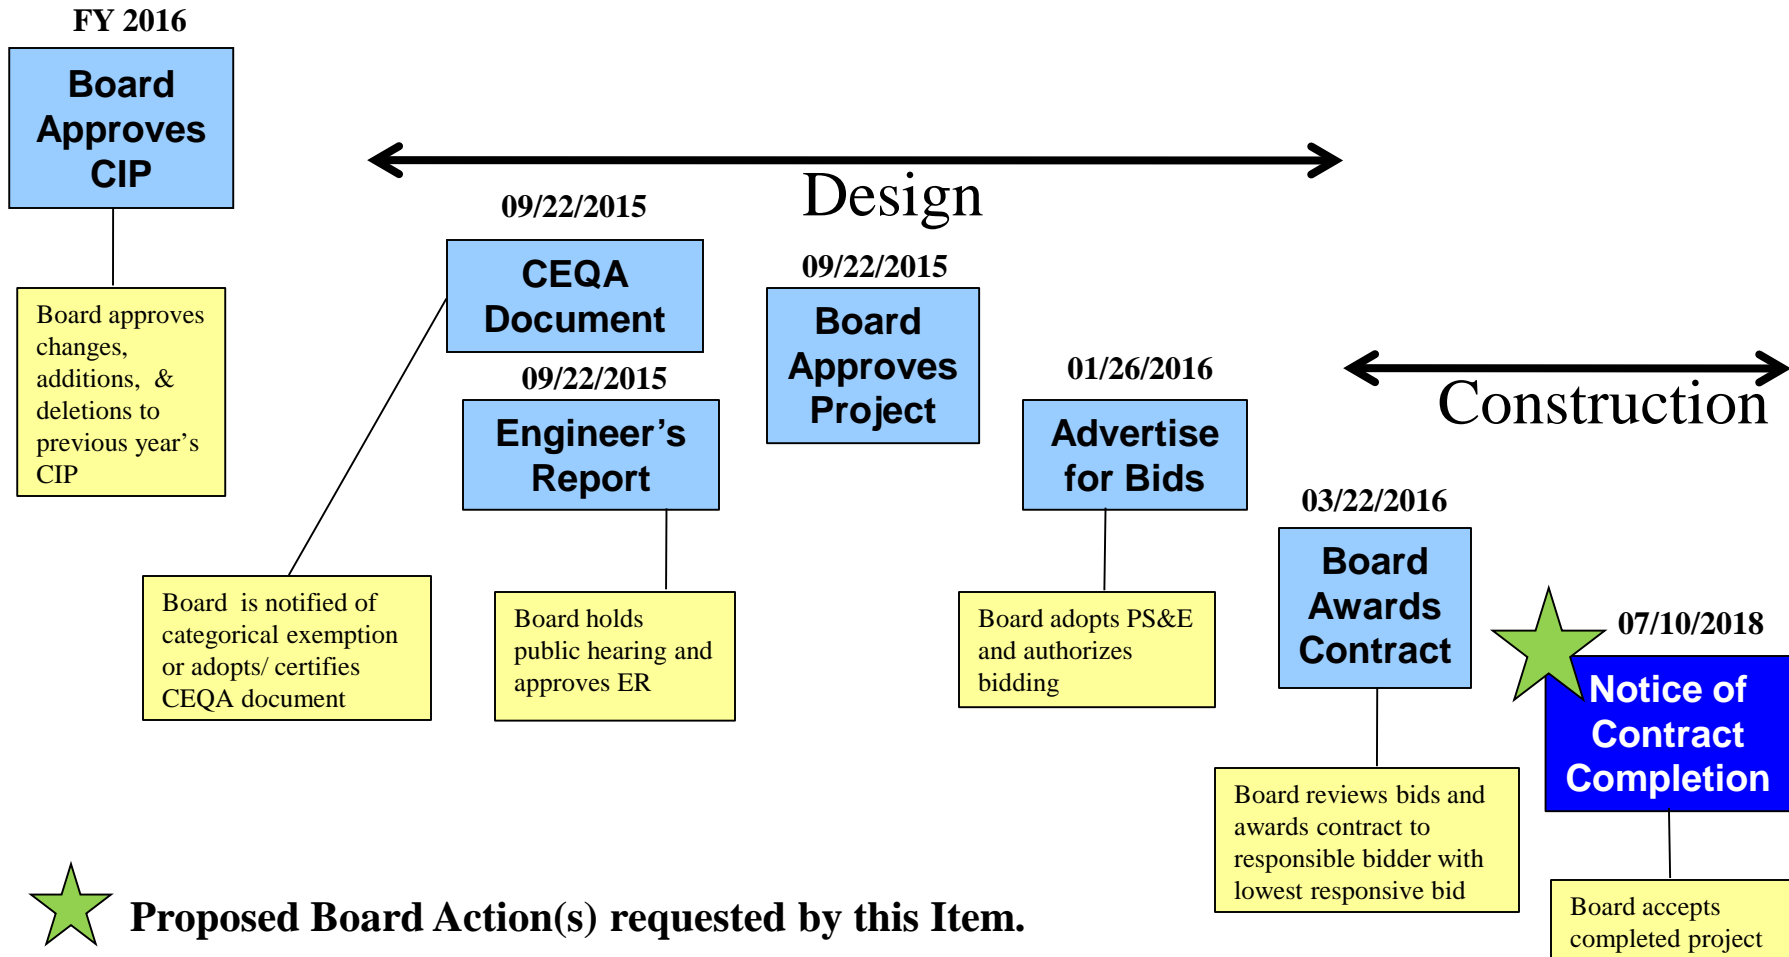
FY 2016

Board Approves CIP

Board approves changes, additions, & deletions to previous year's CIP

Design

09/22/2015

CEQA Document

Board is notified of categorical exemption or adopts/ certifies CEQA document

09/22/2015

Engineer's Report

Board holds public hearing and approves ER

09/22/2015

Board Approves Project

01/26/2016

Advertise for Bids

Board adopts PS&E and authorizes bidding

Construction

03/22/2016

Board Awards Contract

Board reviews bids and awards contract to responsible bidder with lowest responsive bid

07/10/2018

Notice of Contract Completion

Board accepts completed project

Proposed Board Action(s) requested by this Item.